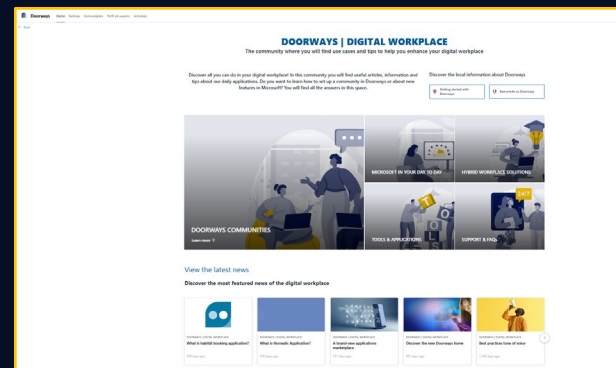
Doorways Home Scrolls Comments ThemeRoom Account

< Back

DOORWAYS | DIGITAL WORKPLACE

The community where you will find use cases and tips to help you enhance your digital workplace

Discover all you can do in your digital workplace! In this community you will find useful articles, information and tips about our daily applications. Do you want to learn how to set up a community in Doorways or about new features in Microsoft? You will find all the answers in this space.

Discover the local information about Doorways

Getting started with Doorways

Bienvenido a Doorways!

MICROSOFT IN YOUR DAY TO DAY

HYBRID WORKPLACE SOLUTIONS

DOORWAYS COMMUNITIES

Learn more

TOOLS & APPLICATIONS

SUPPORT & FAQs

24/7

View the latest news

Discover the most featured news of the digital workplace

DOORWAYS | DIGITAL WORKPLACE
What is habitat booking application?

DOORWAYS | DIGITAL WORKPLACE
What is Yammer Application?

DOORWAYS | DIGITAL WORKPLACE
A brand new applications marketplace

DOORWAYS | DIGITAL WORKPLACE
Discover the new Doorways home

DOORWAYS | DIGITAL WORKPLACE
Best practices tone of voice